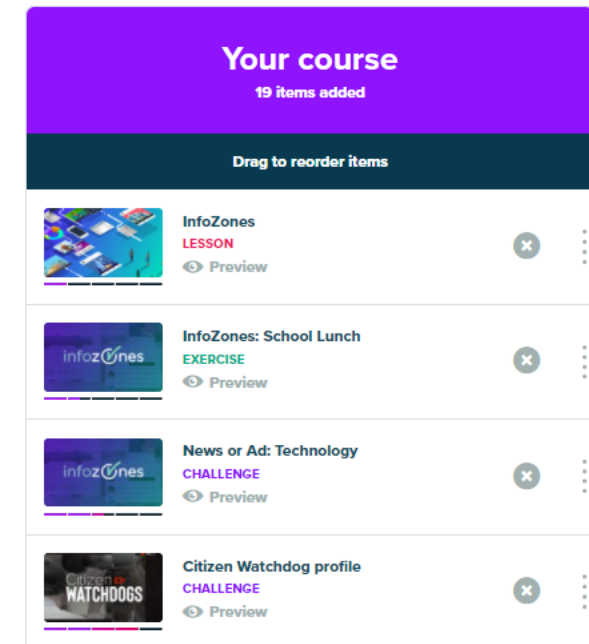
Your course
19 items added

Drag to reorder items

InfoZones
LESSON
Preview

infozones
InfoZones: School Lunch
EXERCISE
Preview

infozones
News or Ad: Technology
CHALLENGE
Preview

Citizen OF WATCHDOGS
Citizen Watchdog profile
CHALLENGE
Preview